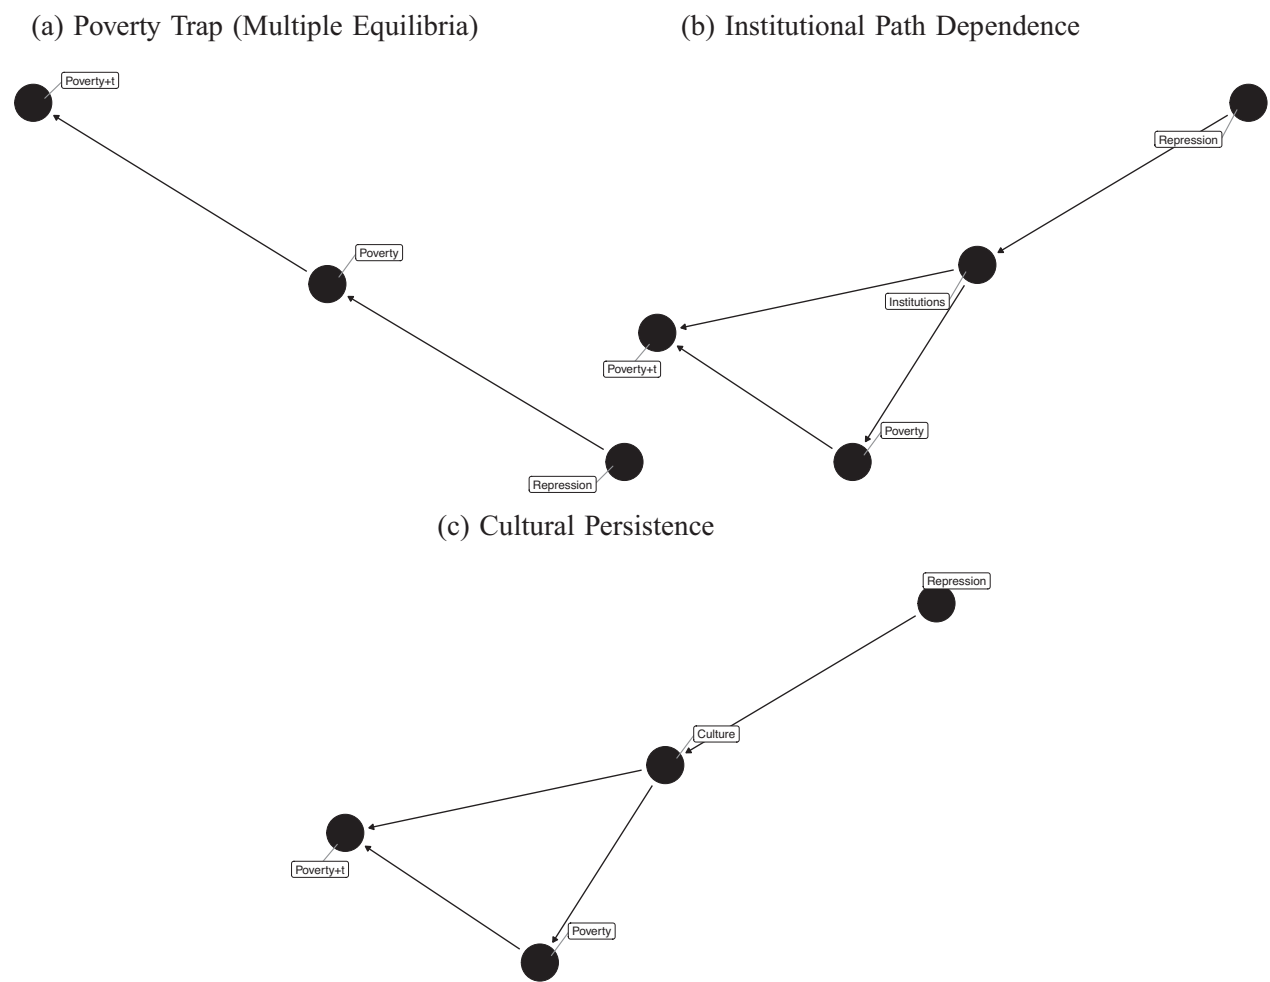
(a) Poverty Trap (Multiple Equilibria)

Poverty+t

Poverty

Repression

(b) Institutional Path Dependence

Repression

Institutions

Poverty+t

Poverty

(c) Cultural Persistence

Repression

Culture

Poverty+t

Poverty